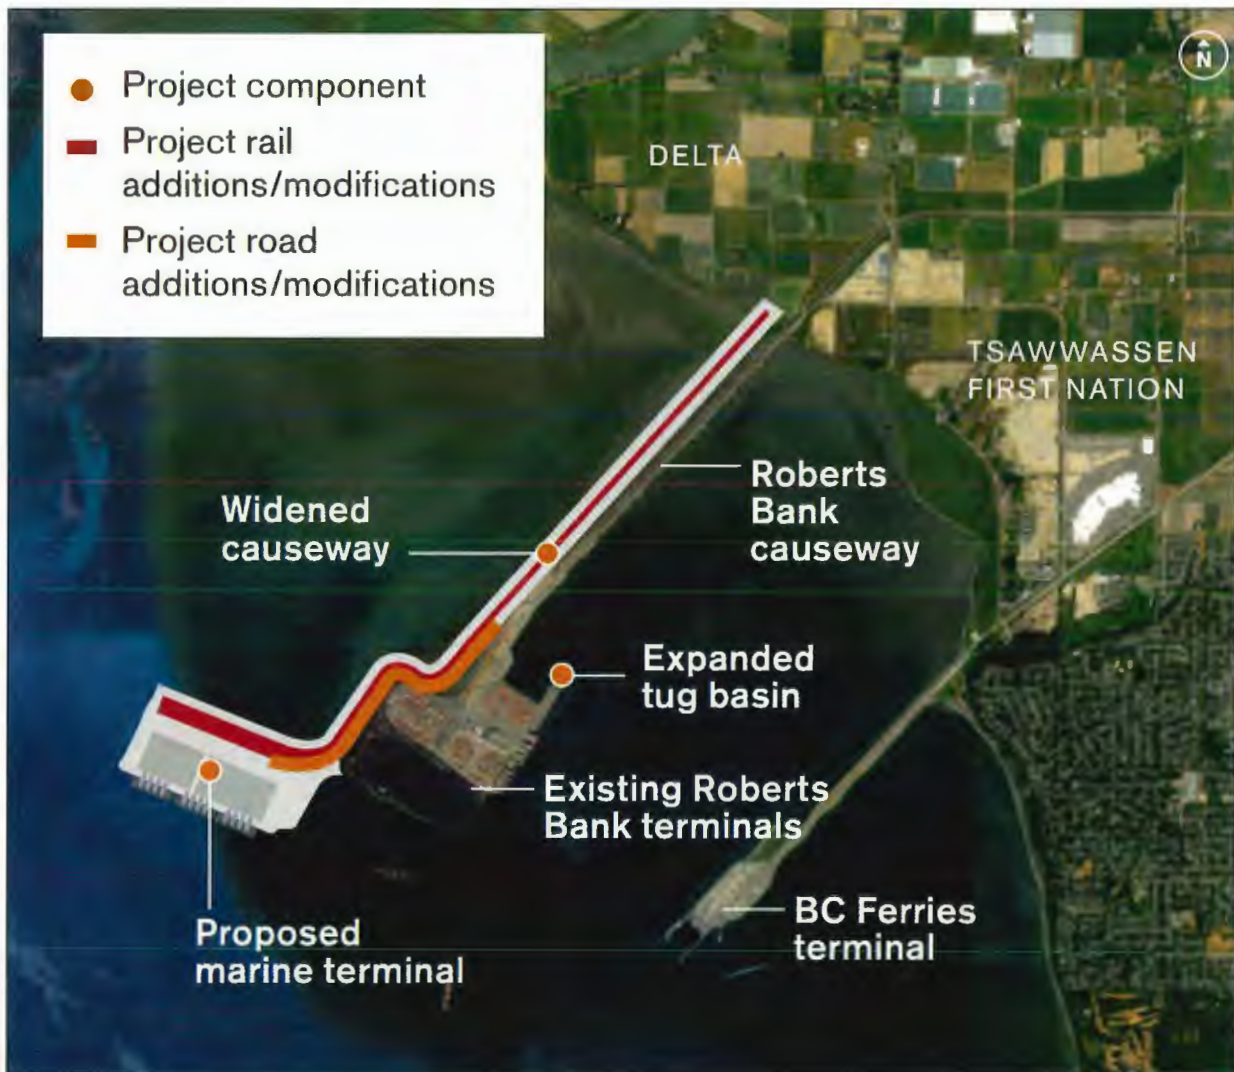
Project component
Project rail additions/modifications
Project road additions/modifications

N

DELTA

TSAWWASSEN FIRST NATION

Roberts Bank causeway

Widened causeway

Expanded tug basin

Existing Roberts Bank terminals

BC Ferries terminal

Proposed marine terminal